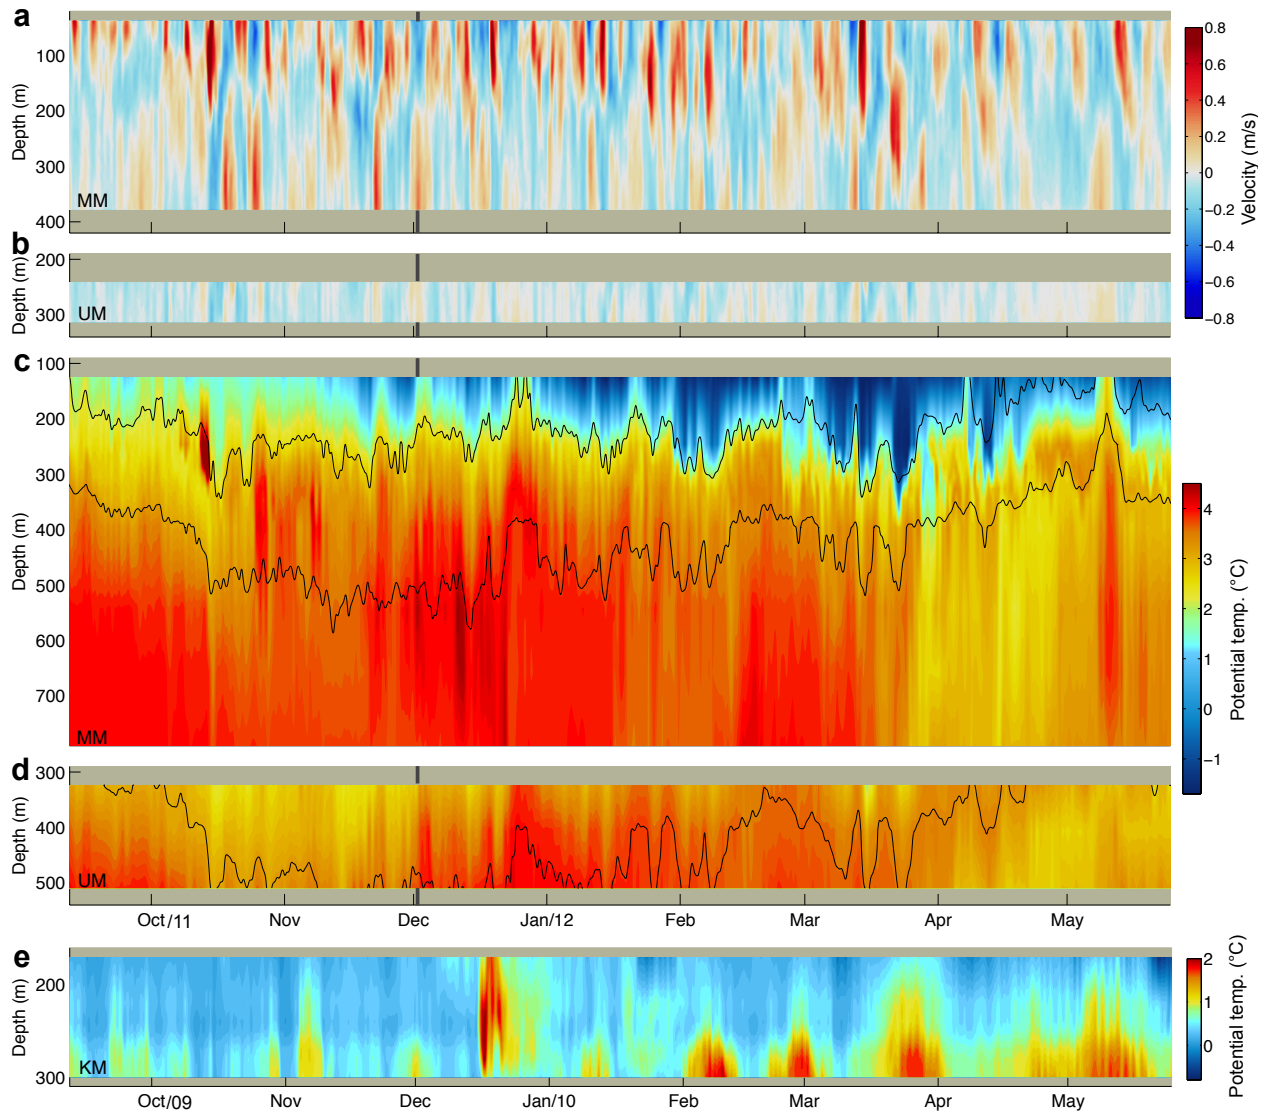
a
Depth (m)
100
200
300
400
MM
0.8
0.6
0.4
0.2
0
−0.2
−0.4
−0.6
−0.8
Velocity (m/s)

b
Depth (m)
200
300
UM

c
Depth (m)
100
200
300
400
500
600
700
MM
4
3
2
1
0
−1
Potential temp. (°C)

d
Depth (m)
300
400
500
UM
Oct/11
Nov
Dec
Jan/12
Feb
Mar
Apr
May

e
Depth (m)
200
300
KM
Oct/09
Nov
Dec
Jan/10
Feb
Mar
Apr
May
2
1
0
Potential temp. (°C)